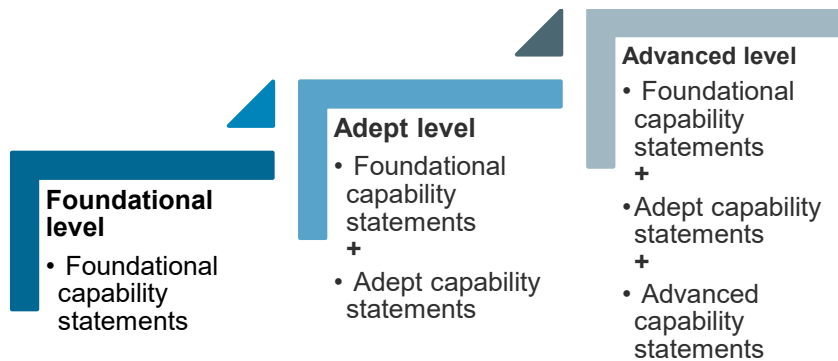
Foundational level

• Foundational capability statements

Adept level

• Foundational capability statements

+

• Adept capability statements

Advanced level

• Foundational capability statements

+

•Adept capability statements

+

• Advanced capability statements